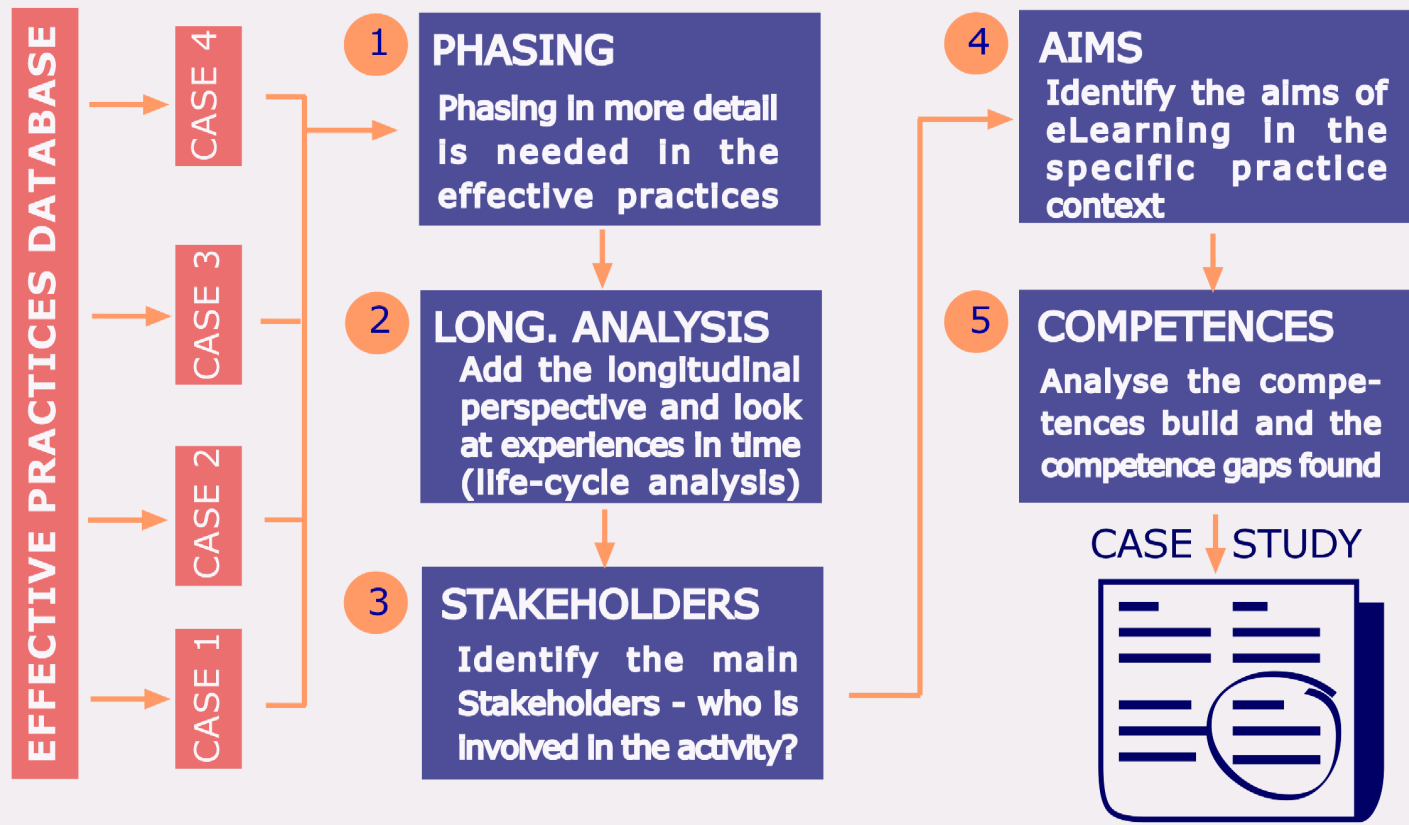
EFFECTIVE PRACTICES DATABASE

CASE 4

CASE 3

CASE 2

CASE 1

1 PHASING
Phasing in more detail is needed in the effective practices

2 LONG. ANALYSIS
Add the longitudinal perspective and look at experiences in time (life-cycle analysis)

3 STAKEHOLDERS
Identify the main Stakeholders - who is involved in the activity?

4 AIMS
Identify the aims of eLearning in the specific practice context

5 COMPETENCES
Analyse the competences build and the competence gaps found

CASE STUDY